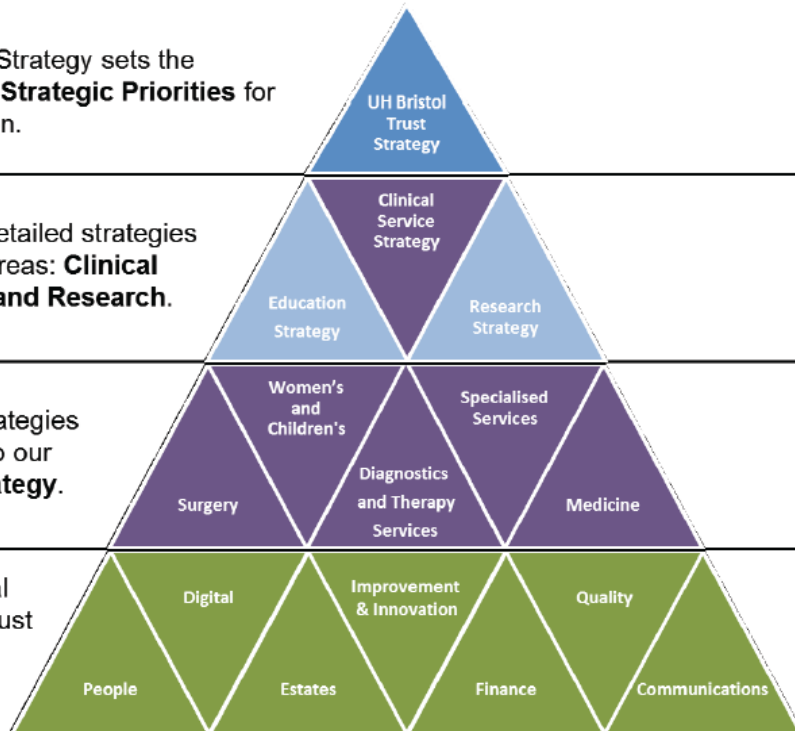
Strategy sets the **Strategic Priorities** for n.

etailed strategies reas: **Clinical and Research**.

ategies o our **tegy**.

l ust

UH Bristol Trust Strategy

Clinical Service Strategy

Education Strategy

Research Strategy

Women's and Children's

Specialised Services

Diagnostics and Therapy Services

Surgery

Medicine

Digital

Improvement & Innovation

Quality

People

Estates

Finance

Communications